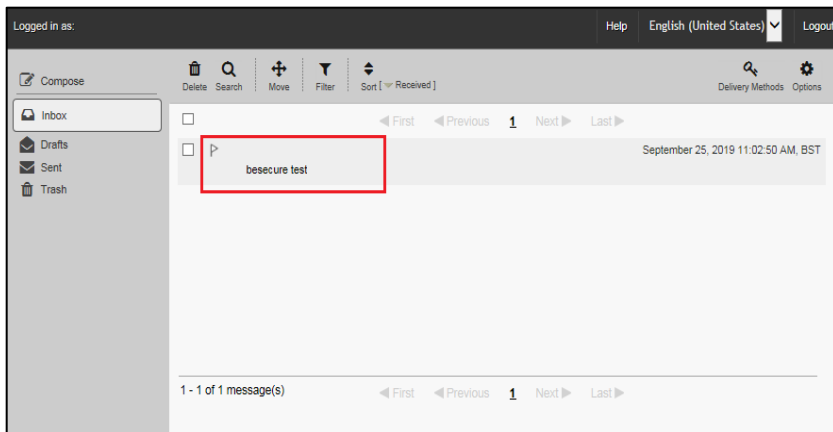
Logged in as:

Help English (United States) Logout

Compose

Delete Search Move Filter Sort [ Received ]

Delivery Methods Options

Inbox

Drafts

Sent

Trash

First Previous 1 Next Last

besecure test

September 25, 2019 11:02:50 AM, BST

1 - 1 of 1 message(s)

First Previous 1 Next Last